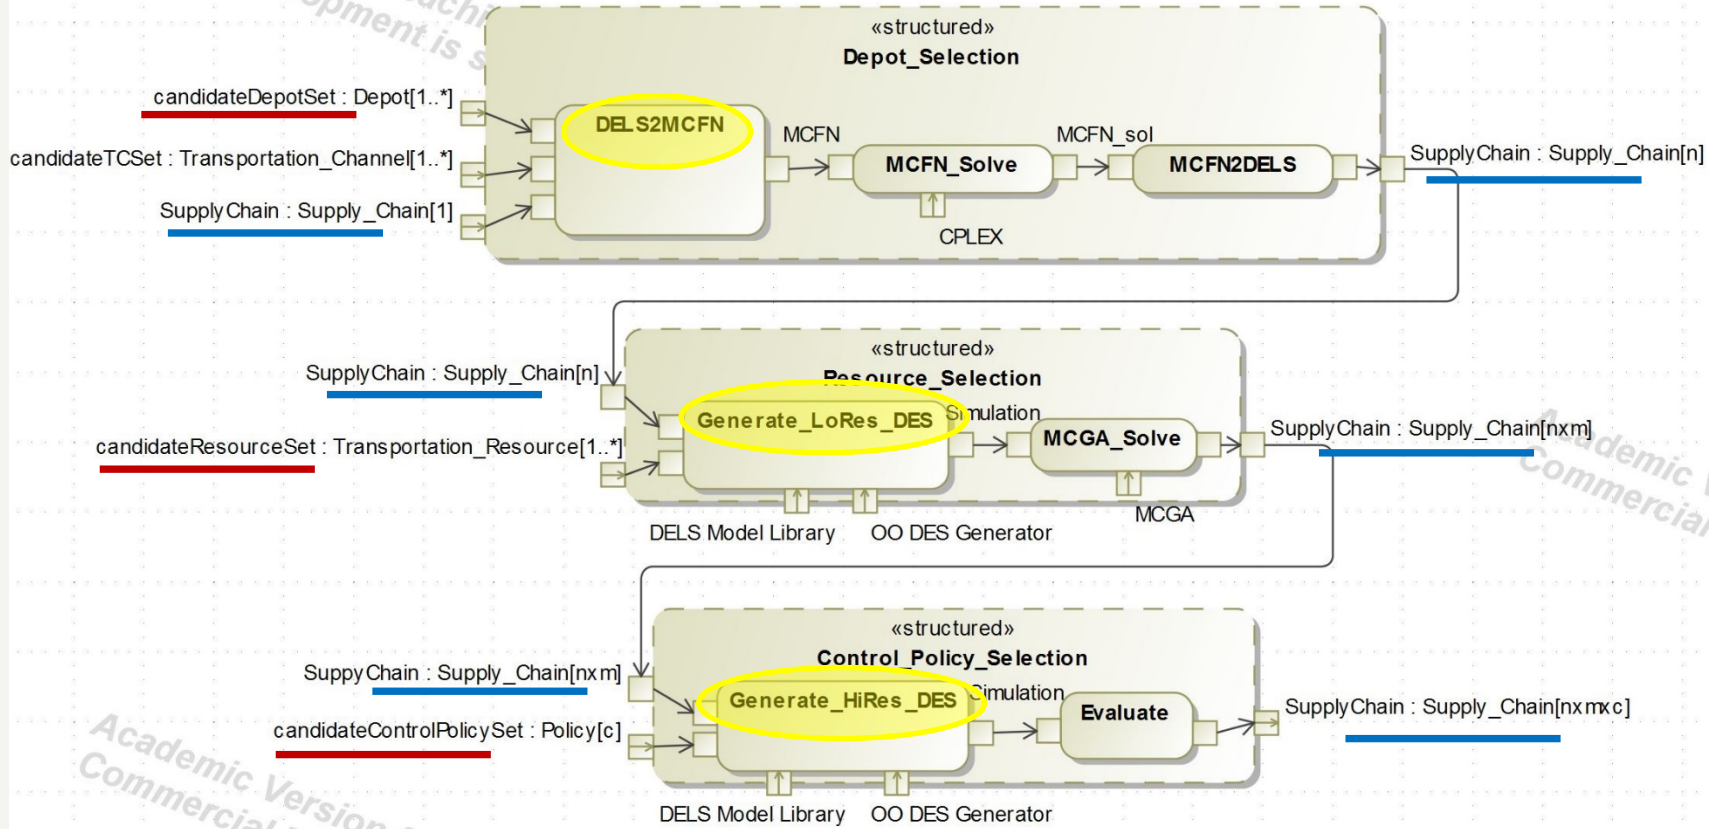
«structured»
Depot_Selection

candidateDepotSet : Depot[1..*]
candidateTCSet : Transportation_Channel[1..*]
SupplyChain : Supply_Chain[1]
DELS2MCFN
MCFN
MCFN_Solve
MCFN_sol
MCFN2DELS
CPLEX
SupplyChain : Supply_Chain[n]

«structured»
Resource_Selection

SupplyChain : Supply_Chain[n]
candidateResourceSet : Transportation_Resource[1..*]
Generate_LoRes_DES
Simulation
MCGA_Solve
SupplyChain : Supply_Chain[nxm]
DELS Model Library
OO DES Generator
MCGA

«structured»
Control_Policy_Selection

SuppyChain : Supply_Chain[nxm]
candidateControlPolicySet : Policy[c]
Generate_HiRes_DES
Simulation
Evaluate
SupplyChain : Supply_Chain[nxmxc]
DELS Model Library
OO DES Generator

Academic Version
Commercial